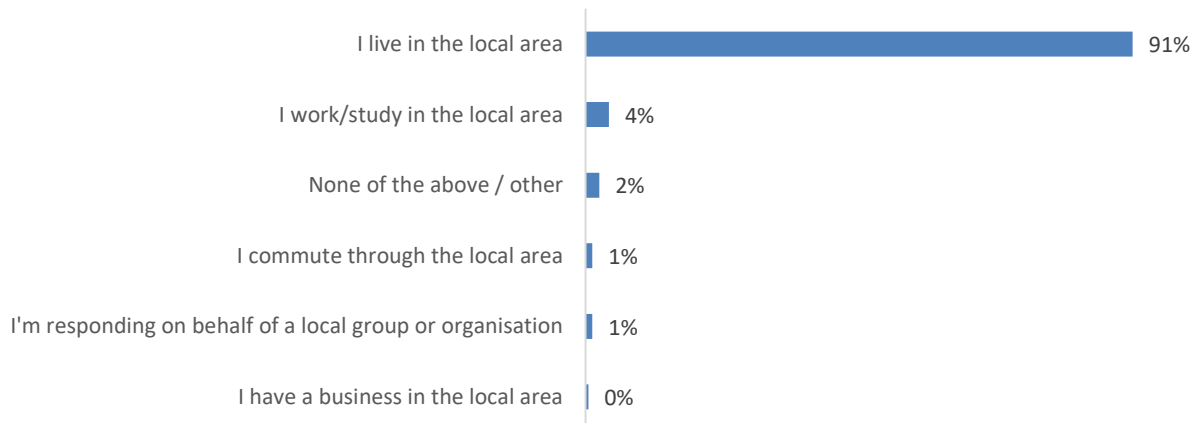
I live in the local area 91%

I work/study in the local area 4%

None of the above / other 2%

I commute through the local area 1%

I'm responding on behalf of a local group or organisation 1%

I have a business in the local area 0%